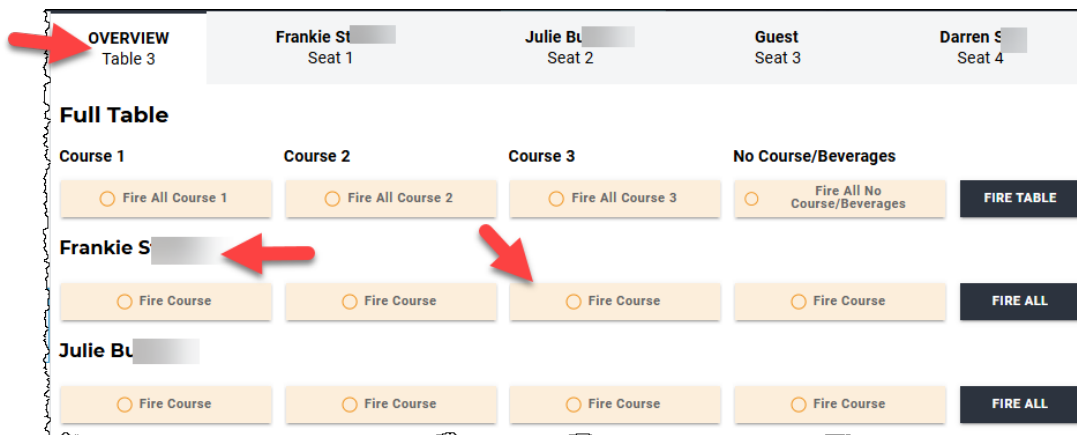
OVERVIEW
Table 3

Frankie St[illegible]
Seat 1

Julie Bu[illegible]
Seat 2

Guest
Seat 3

Darren S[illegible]
Seat 4

Full Table

Course 1

Course 2

Course 3

No Course/Beverages

Fire All Course 1

Fire All Course 2

Fire All Course 3

Fire All No Course/Beverages

FIRE TABLE

Frankie S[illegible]

Fire Course

Fire Course

Fire Course

Fire Course

FIRE ALL

Julie Bu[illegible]

Fire Course

Fire Course

Fire Course

Fire Course

FIRE ALL